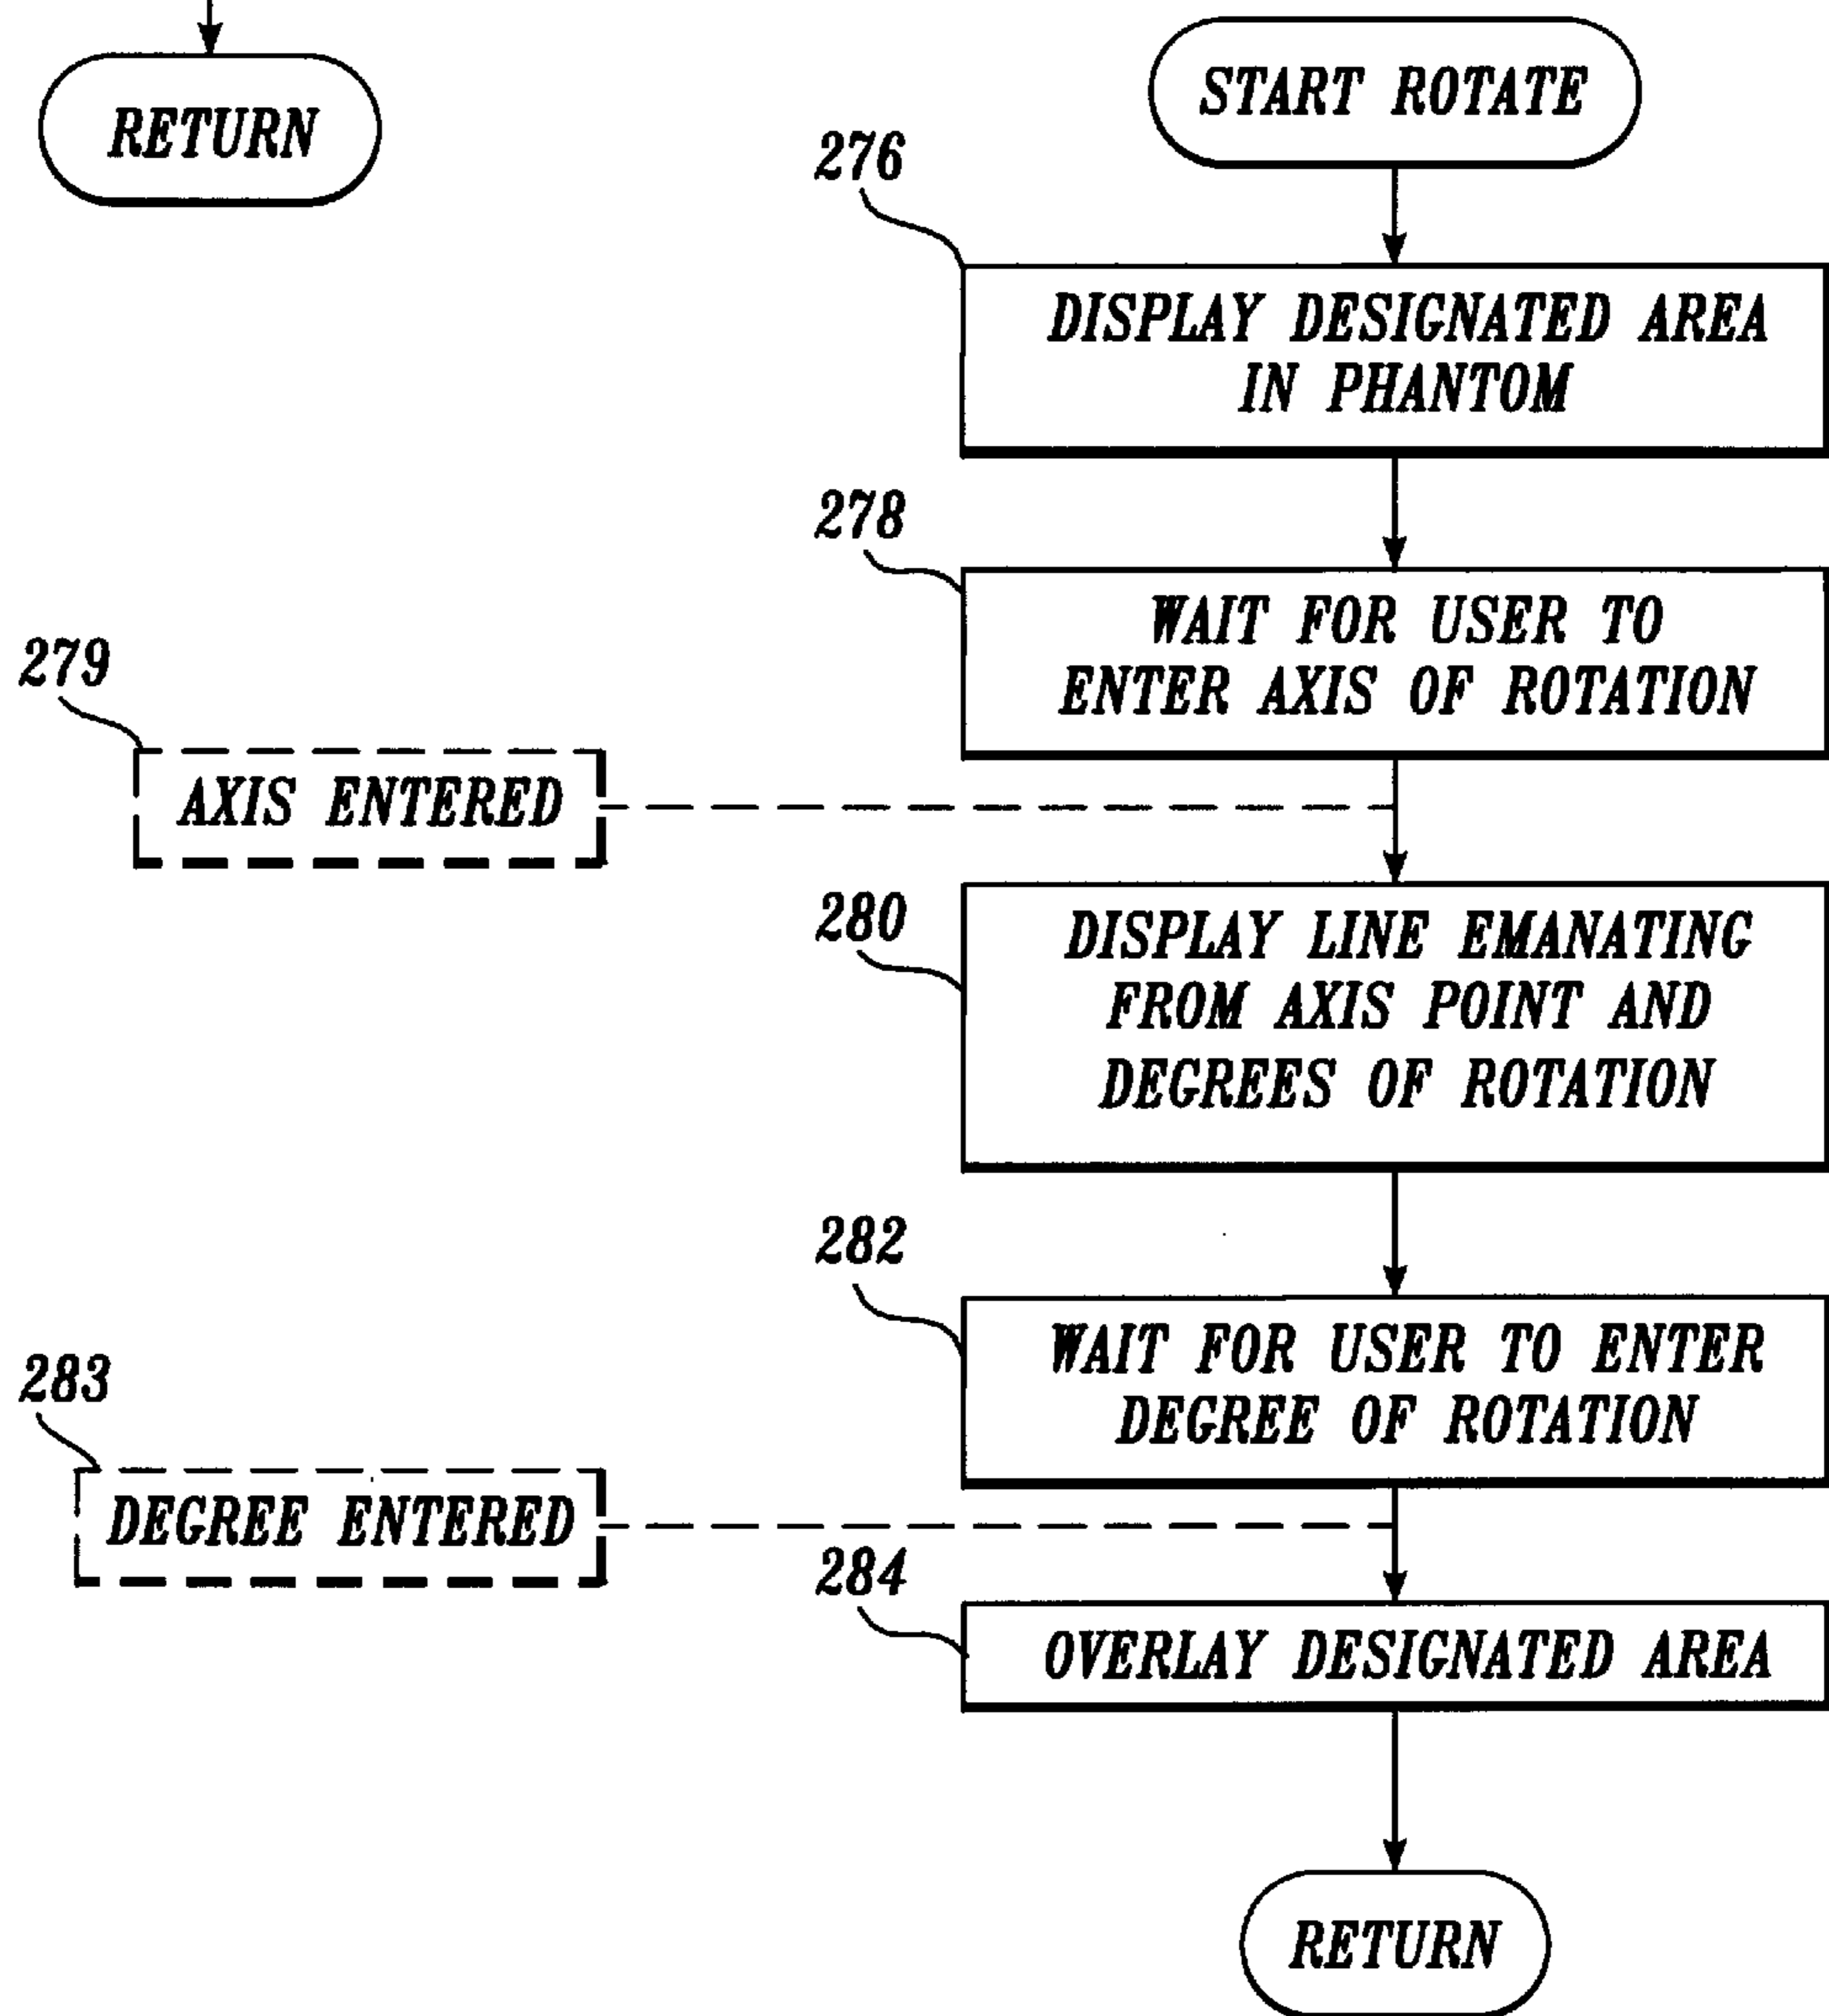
RETURN

START ROTATE

276

DISPLAY DESIGNATED AREA IN PHANTOM

278

WAIT FOR USER TO ENTER AXIS OF ROTATION

279

AXIS ENTERED

280

DISPLAY LINE EMANATING FROM AXIS POINT AND DEGREES OF ROTATION

282

WAIT FOR USER TO ENTER DEGREE OF ROTATION

283

DEGREE ENTERED

284

OVERLAY DESIGNATED AREA

RETURN